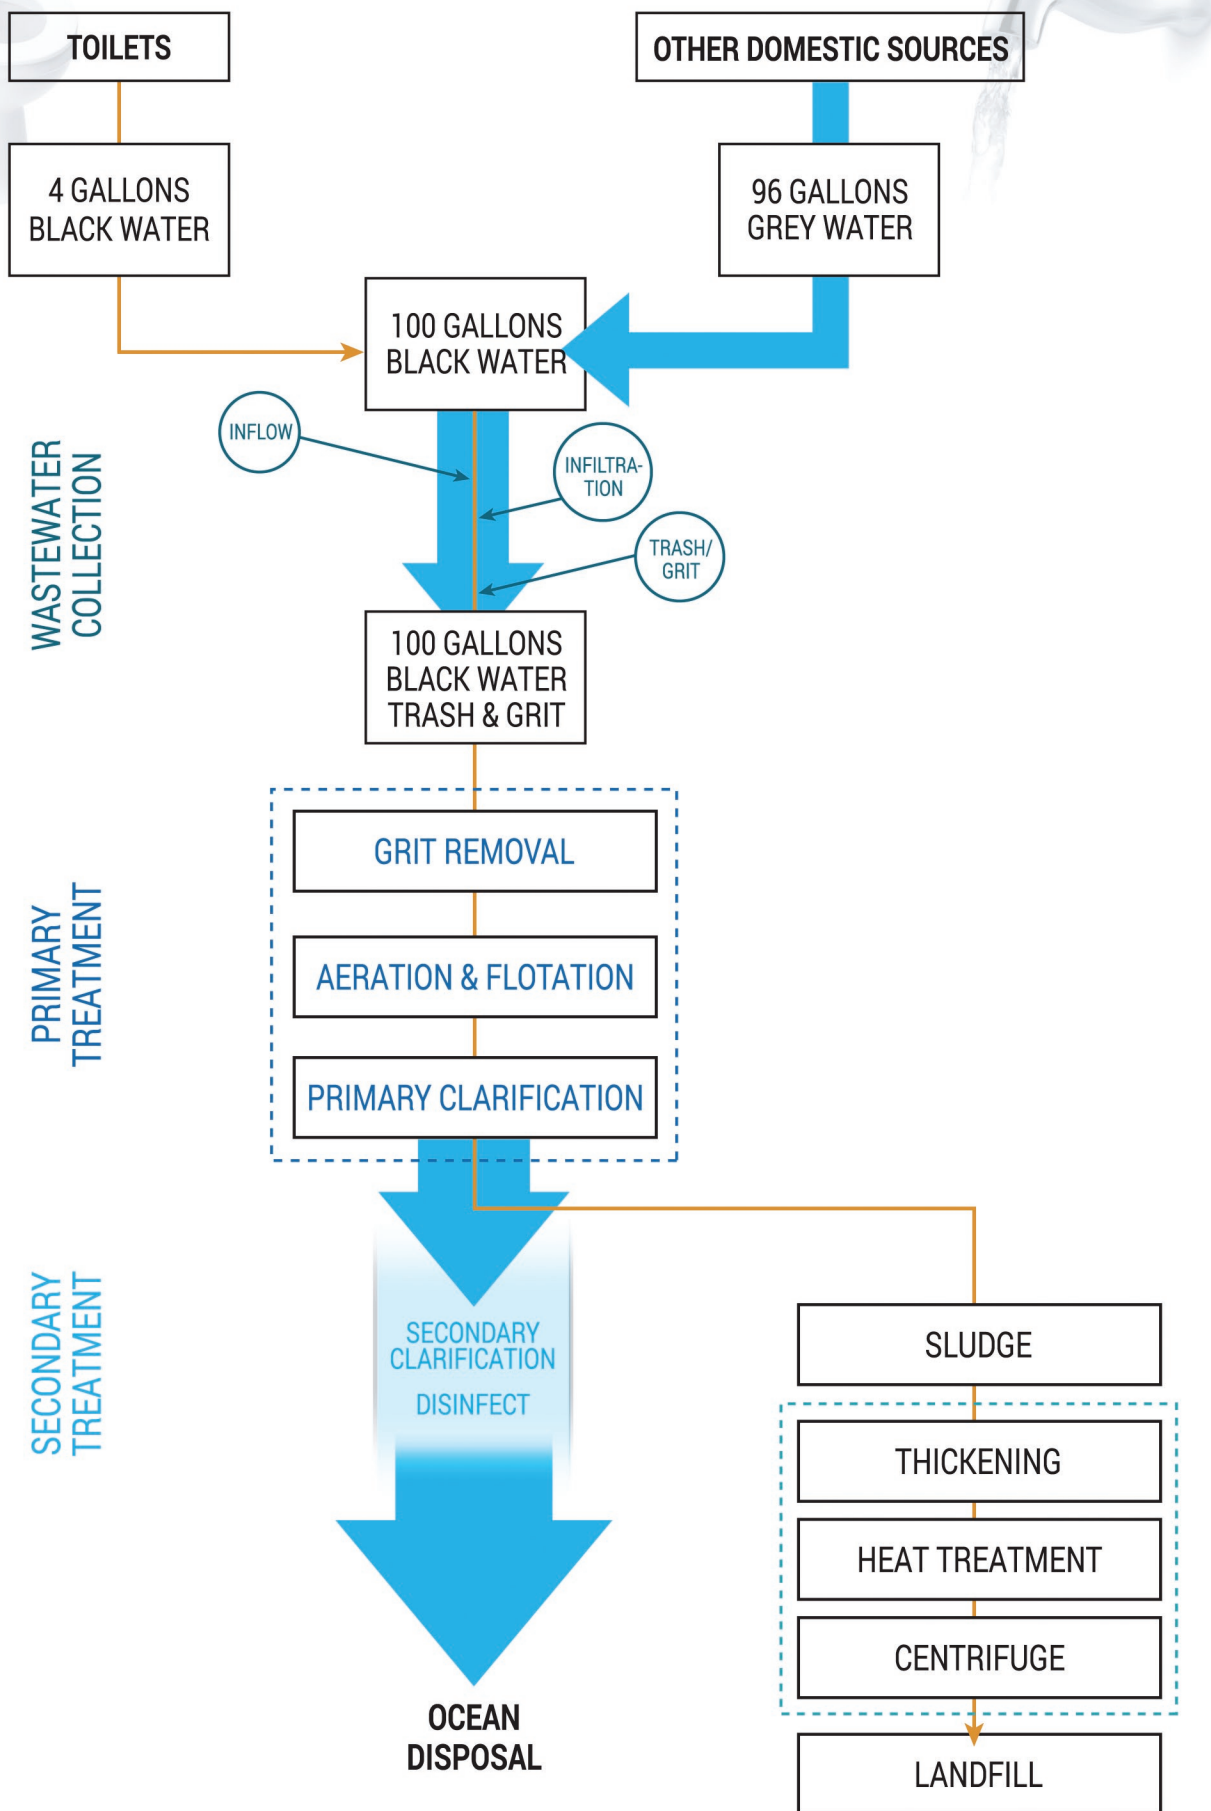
TOILETS

OTHER DOMESTIC SOURCES

4 GALLONS BLACK WATER

96 GALLONS GREY WATER

100 GALLONS BLACK WATER

WASTEWATER COLLECTION

INFLOW

INFILTRATION

TRASH/ GRIT

100 GALLONS BLACK WATER TRASH & GRIT

PRIMARY TREATMENT

GRIT REMOVAL

AERATION & FLOTATION

PRIMARY CLARIFICATION

SECONDARY TREATMENT

SECONDARY CLARIFICATION

DISINFECT

OCEAN DISPOSAL

SLUDGE

THICKENING

HEAT TREATMENT

CENTRIFUGE

LANDFILL